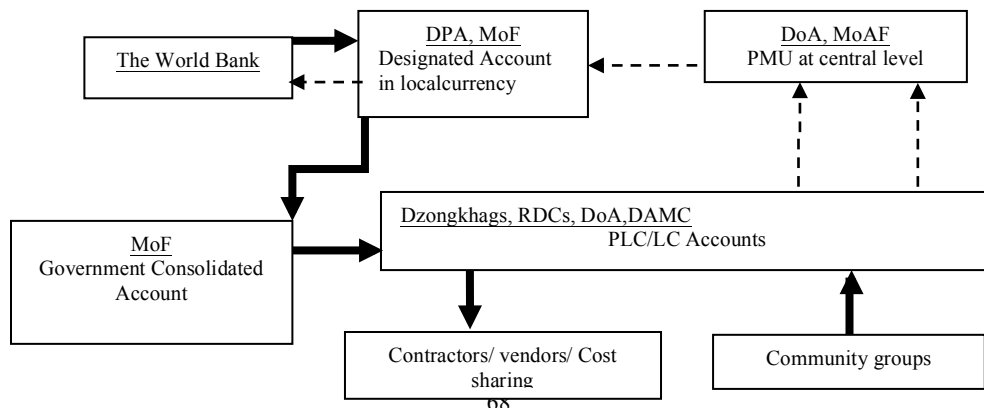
The World Bank

DPA, MoF
Designated Account in localcurrency

DoA, MoAF
PMU at central level

MoF
Government Consolidated Account

Dzongkhags, RDCs, DoA,DAMC
PLC/LC Accounts

Contractors/ vendors/ Cost sharing

Community groups

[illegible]